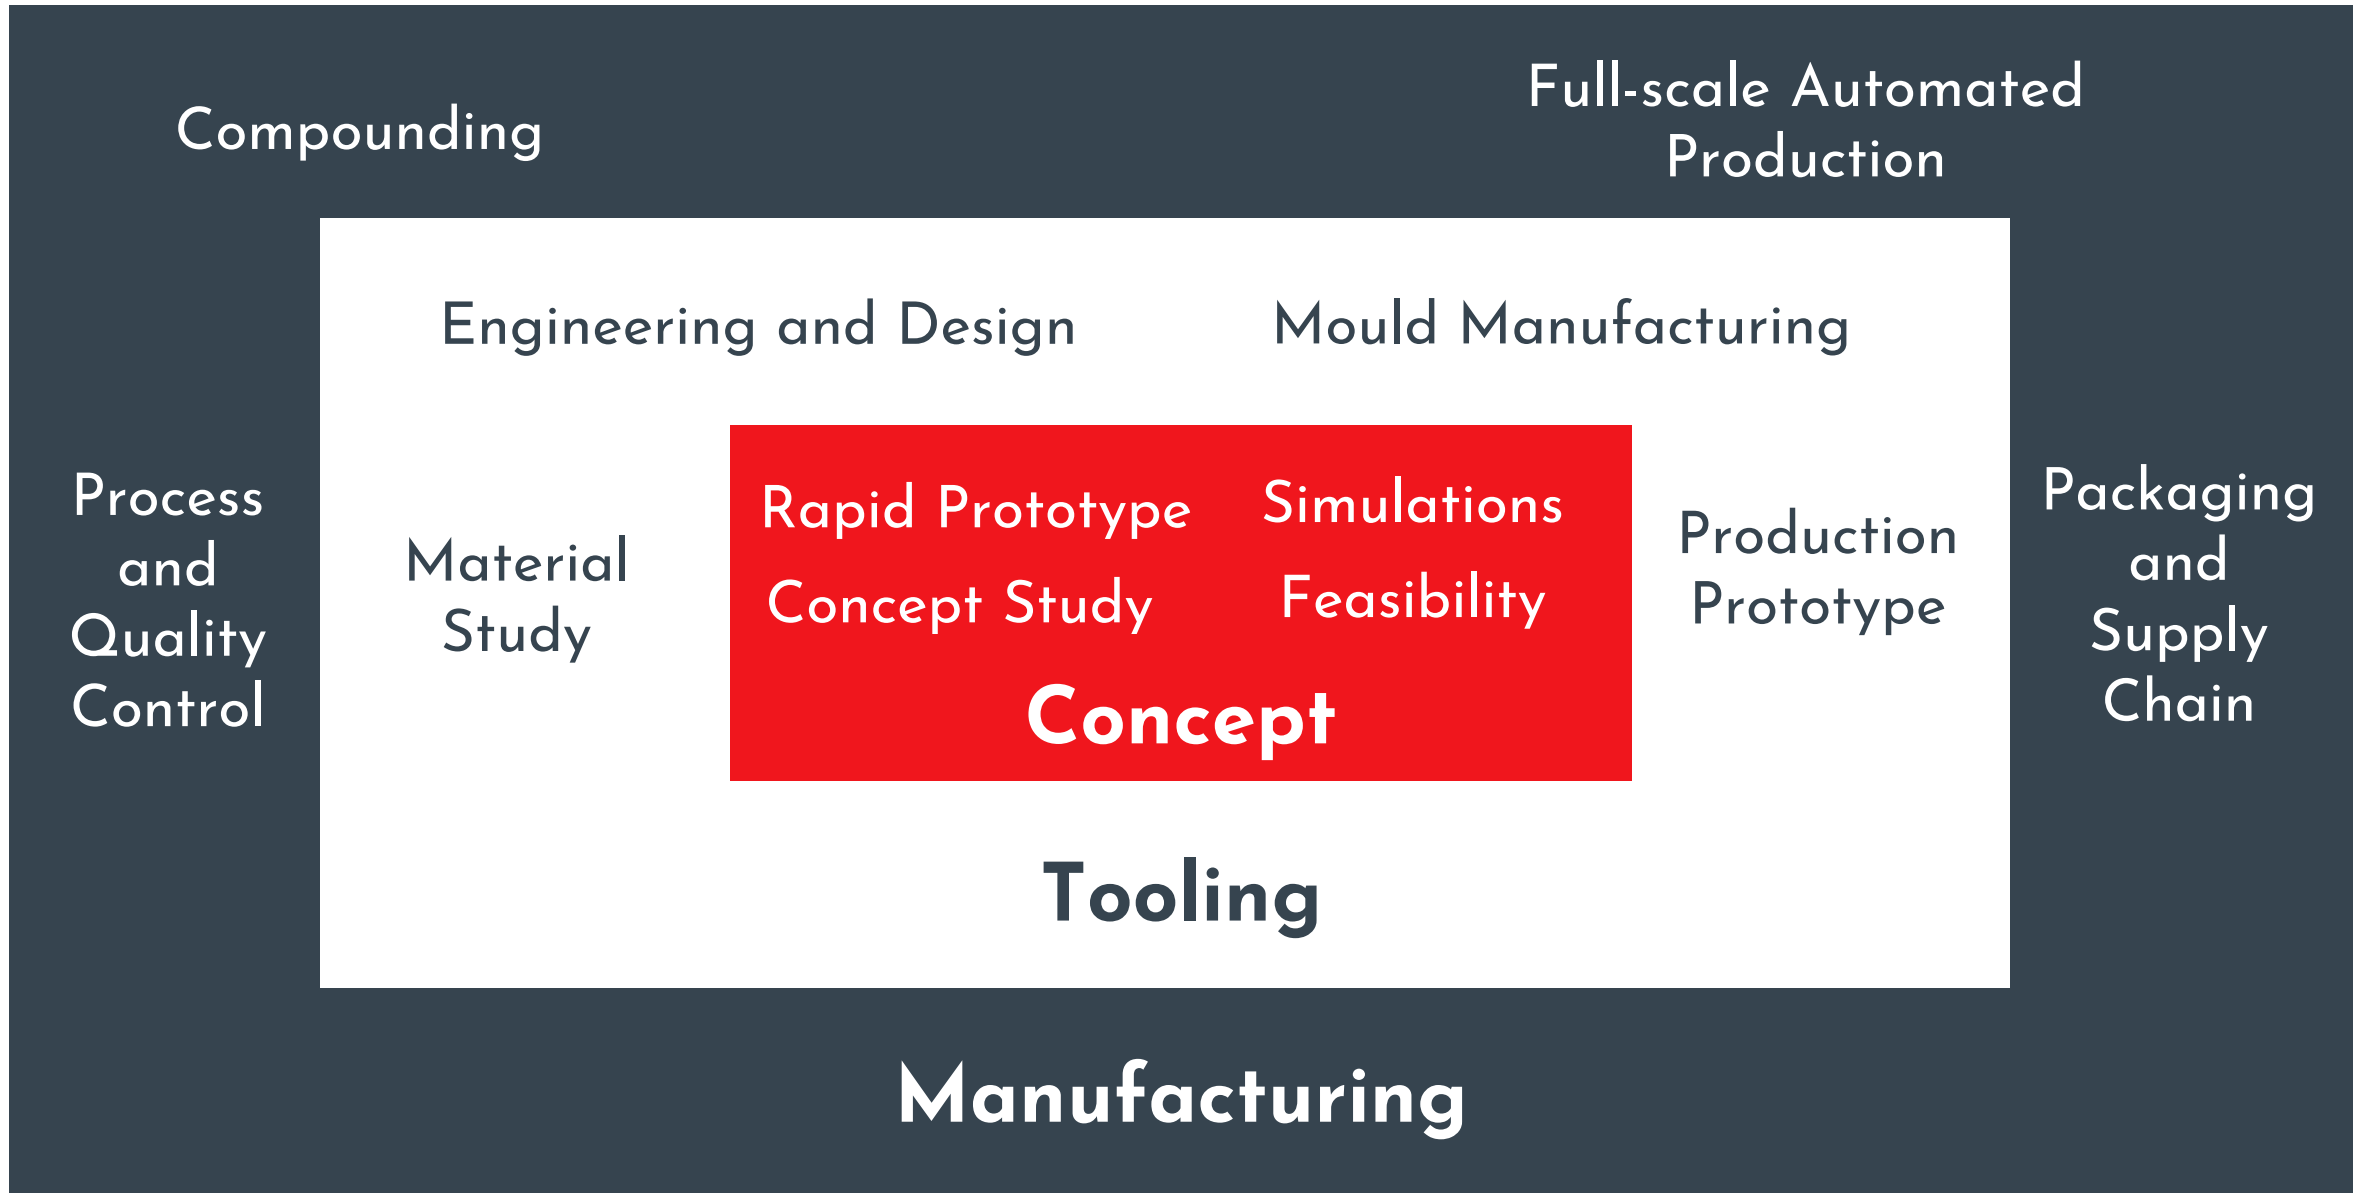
Compounding

Full-scale Automated Production

Engineering and Design

Mould Manufacturing

Process and Quality Control

Material Study

Rapid Prototype

Simulations

Concept Study

Feasibility

Concept

Production Prototype

Packaging and Supply Chain

Tooling

Manufacturing